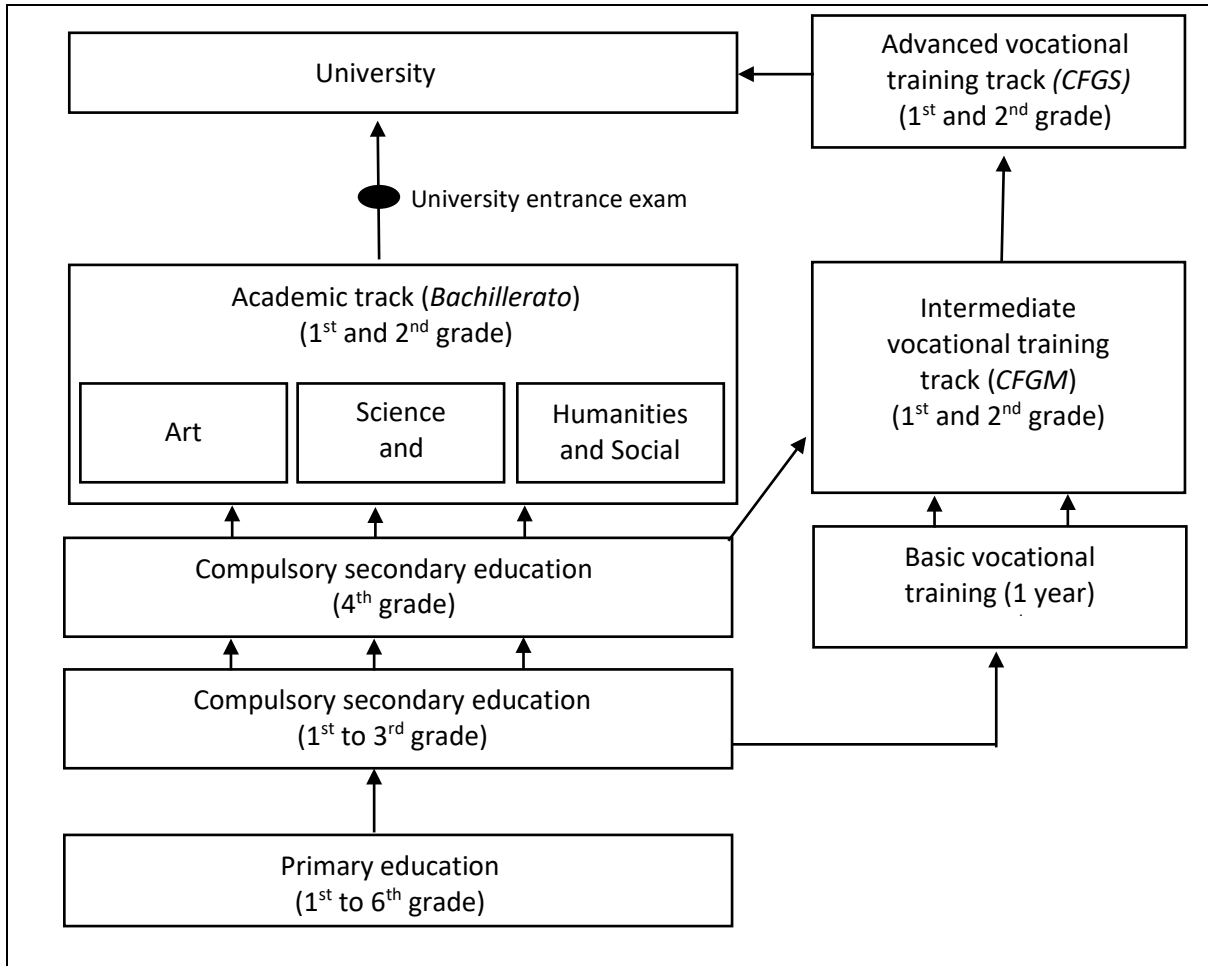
University

Advanced vocational training track (CFGS) (1st and 2nd grade)

University entrance exam

Academic track (Bachillerato) (1st and 2nd grade)

Art

Science and

Humanities and Social

Intermediate vocational training track (CFGM) (1st and 2nd grade)

Compulsory secondary education (4th grade)

Basic vocational training (1 year)

Compulsory secondary education (1st to 3rd grade)

Primary education (1st to 6th grade)